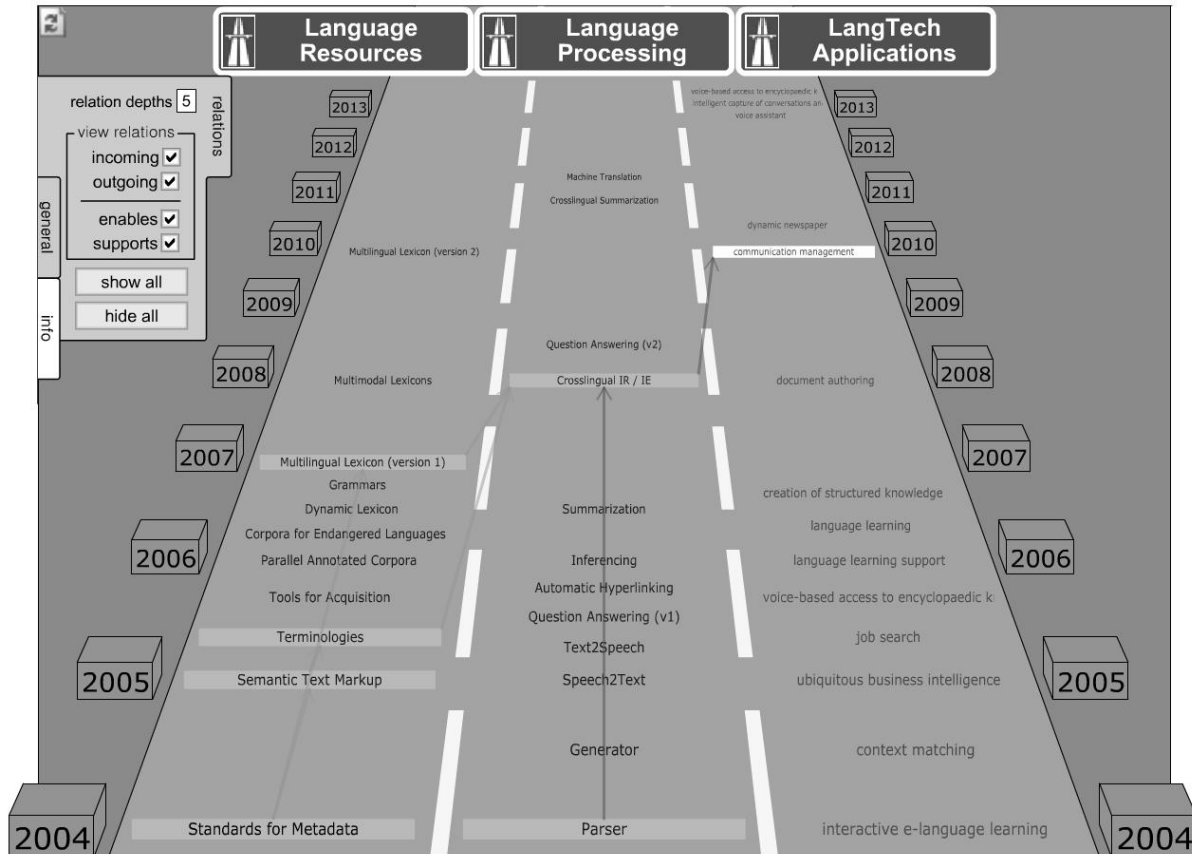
Language Resources

Language Processing

LangTech Applications

relation depths 5

relations

view relations

incoming ✔

outgoing ✔

enables ✔

supports ✔

show all

hide all

general

info

2013

voice-based access to encyclopaedic k

intelligent capture of conversations an

voice assistant

2013

2012

2012

2011

Machine Translation

2011

Crosslingual Summarization

dynamic newspaper

2010

Multilingual Lexicon (version 2)

communication management

2010

2009

2009

Question Answering (v2)

2008

Multimodal Lexicons

Crosslingual IR / IE

document authoring

2008

2007

Multilingual Lexicon (version 1)

2007

Grammars

creation of structured knowledge

Dynamic Lexicon

Summarization

Corpora for Endangered Languages

language learning

2006

Parallel Annotated Corpora

Inferencing

language learning support

2006

Automatic Hyperlinking

Tools for Acquisition

voice-based access to encyclopaedic k

Question Answering (v1)

Terminologies

job search

Text2Speech

2005

Semantic Text Markup

Speech2Text

ubiquitous business intelligence

2005

Generator

context matching

2004

Standards for Metadata

Parser

interactive e-language learning

2004